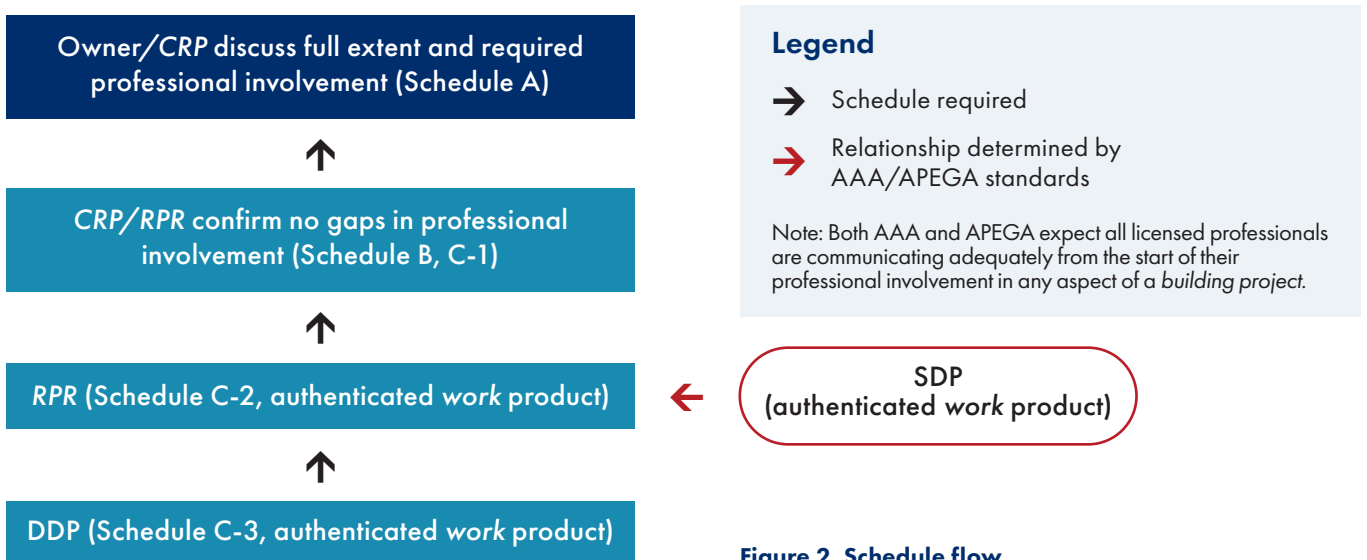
Owner/CRP discuss full extent and required professional involvement (Schedule A)

CRP/RPR confirm no gaps in professional involvement (Schedule B, C-1)

RPR (Schedule C-2, authenticated work product)

DDP (Schedule C-3, authenticated work product)

Legend

Schedule required

Relationship determined by AAA/APEGA standards

Note: Both AAA and APEGA expect all licensed professionals are communicating adequately from the start of their professional involvement in any aspect of a building project.

SDP
(authenticated work product)

Figure 2. Schedule flow